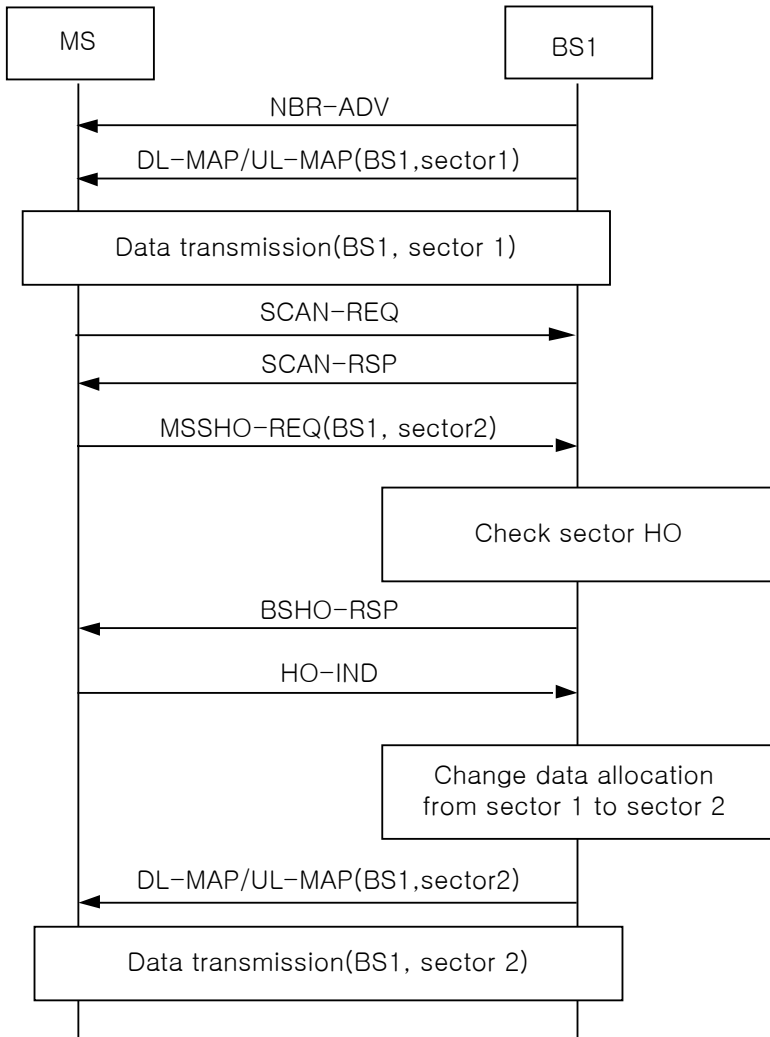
MS

BS1

NBR-ADV

DL-MAP/UL-MAP(BS1,sector1)

Data transmission(BS1, sector 1)

SCAN-REQ

SCAN-RSP

MSSHO-REQ(BS1, sector2)

Check sector HO

BSHO-RSP

HO-IND

Change data allocation from sector 1 to sector 2

DL-MAP/UL-MAP(BS1,sector2)

Data transmission(BS1, sector 2)